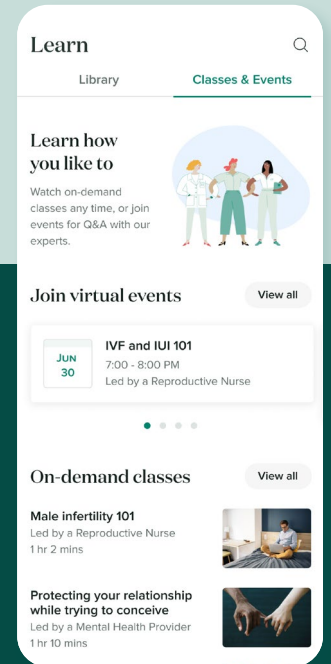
Learn

Library

Classes & Events

Learn how you like to

Watch on-demand classes any time, or join events for Q&A with our experts.

Join virtual events

View all

JUN
30

IVF and IUI 101
7:00 - 8:00 PM
Led by a Reproductive Nurse

On-demand classes

View all

Male infertility 101
Led by a Reproductive Nurse
1 hr 2 mins

Protecting your relationship while trying to conceive
Led by a Mental Health Provider
1 hr 10 mins